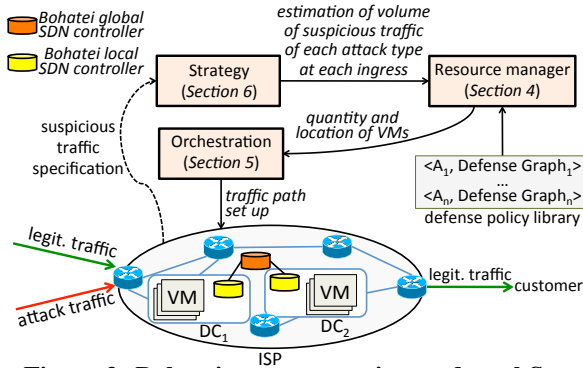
Bohatei global SDN controller

Bohatei local SDN controller

Strategy (Section 6)

estimation of volume of suspicious traffic of each attack type at each ingress

Resource manager (Section 4)

suspicious traffic specification

quantity and location of VMs

Orchestration (Section 5)

<$A_1$, Defense Graph$_1$>
...
<$A_n$, Defense Graph$_n$>
defense policy library

traffic path set up

legit. traffic

attack traffic

VM

DC$_1$

VM

DC$_2$

ISP

legit. traffic

customer

Figure 2: Bohatei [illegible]